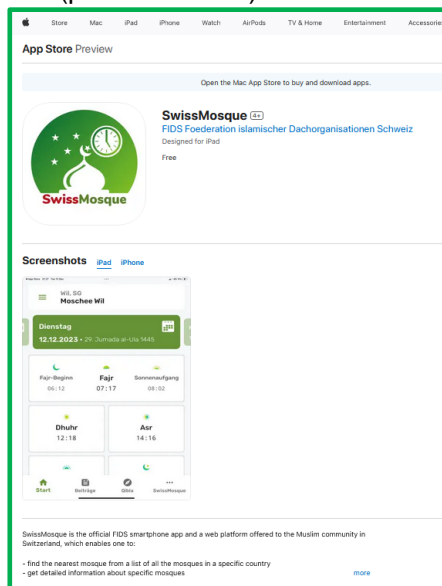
Store Mac iPad iPhone Watch AirPods TV & Home Entertainment Accessories

App Store Preview

Open the Mac App Store to buy and download apps.

SwissMosque

SwissMosque 4+

FIDS Foederation islamischer Dachorganisationen Schweiz

Designed for iPad

Free

Screenshots iPad iPhone

Wil, SG
Moschee Wil

Dienstag
12.12.2023 • 29. Jumada al-Ula 1445

Fajr-Beginn
06:12

Fajr
07:17

Sonnenaufgang
08:02

Dhuhr
12:18

Asr
14:16

Start Beiträge Qibla SwissMosque

SwissMosque is the official FIDS smartphone app and a web platform offered to the Muslim community in Switzerland, which enables one to:

- find the nearest mosque from a list of all the mosques in a specific country
- get detailed information about specific mosques

more